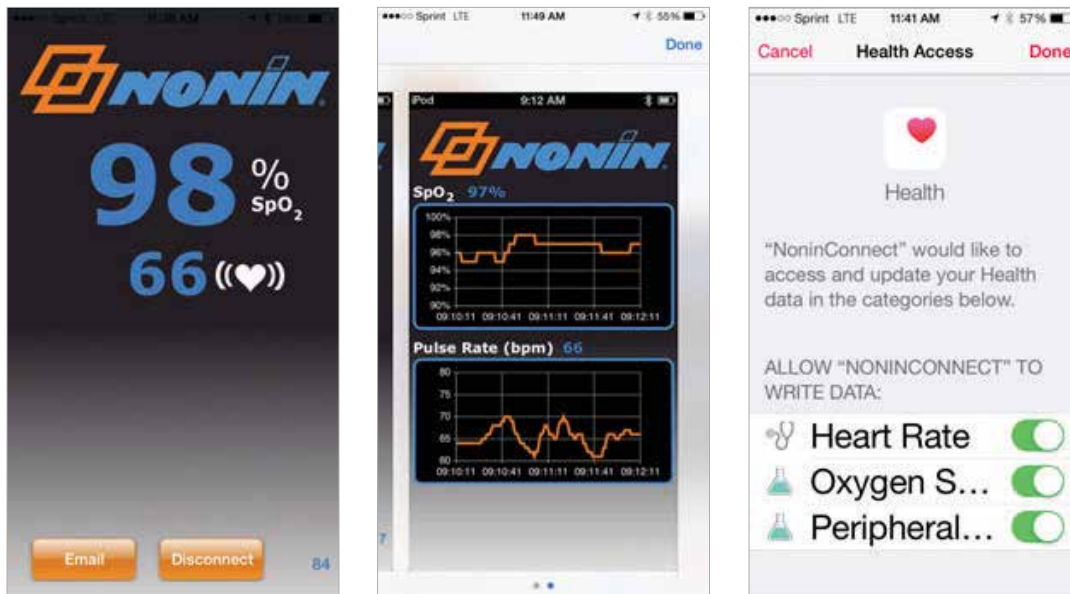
NONIN

98 %
$SpO_2$

66

Email Disconnect 84

●●●○○ Sprint LTE 11:49 AM 55%

Done

iPod 9:12 AM

NONIN

$SpO_2$ 97%

100%
98%
96%
94%
92%
90%
09:10:11 09:10:41 09:11:11 09:11:41 09:12:11

Pulse Rate (bpm) 66

80
75
70
65
60
09:10:11 09:10:41 09:11:11 09:11:41 09:12:11

●●●○○ Sprint LTE 11:41 AM 57%

Cancel Health Access Done

Health

"NoninConnect" would like to access and update your Health data in the categories below.

ALLOW "NONINCONNECT" TO WRITE DATA:

Heart Rate

Oxygen S...

Peripheral...